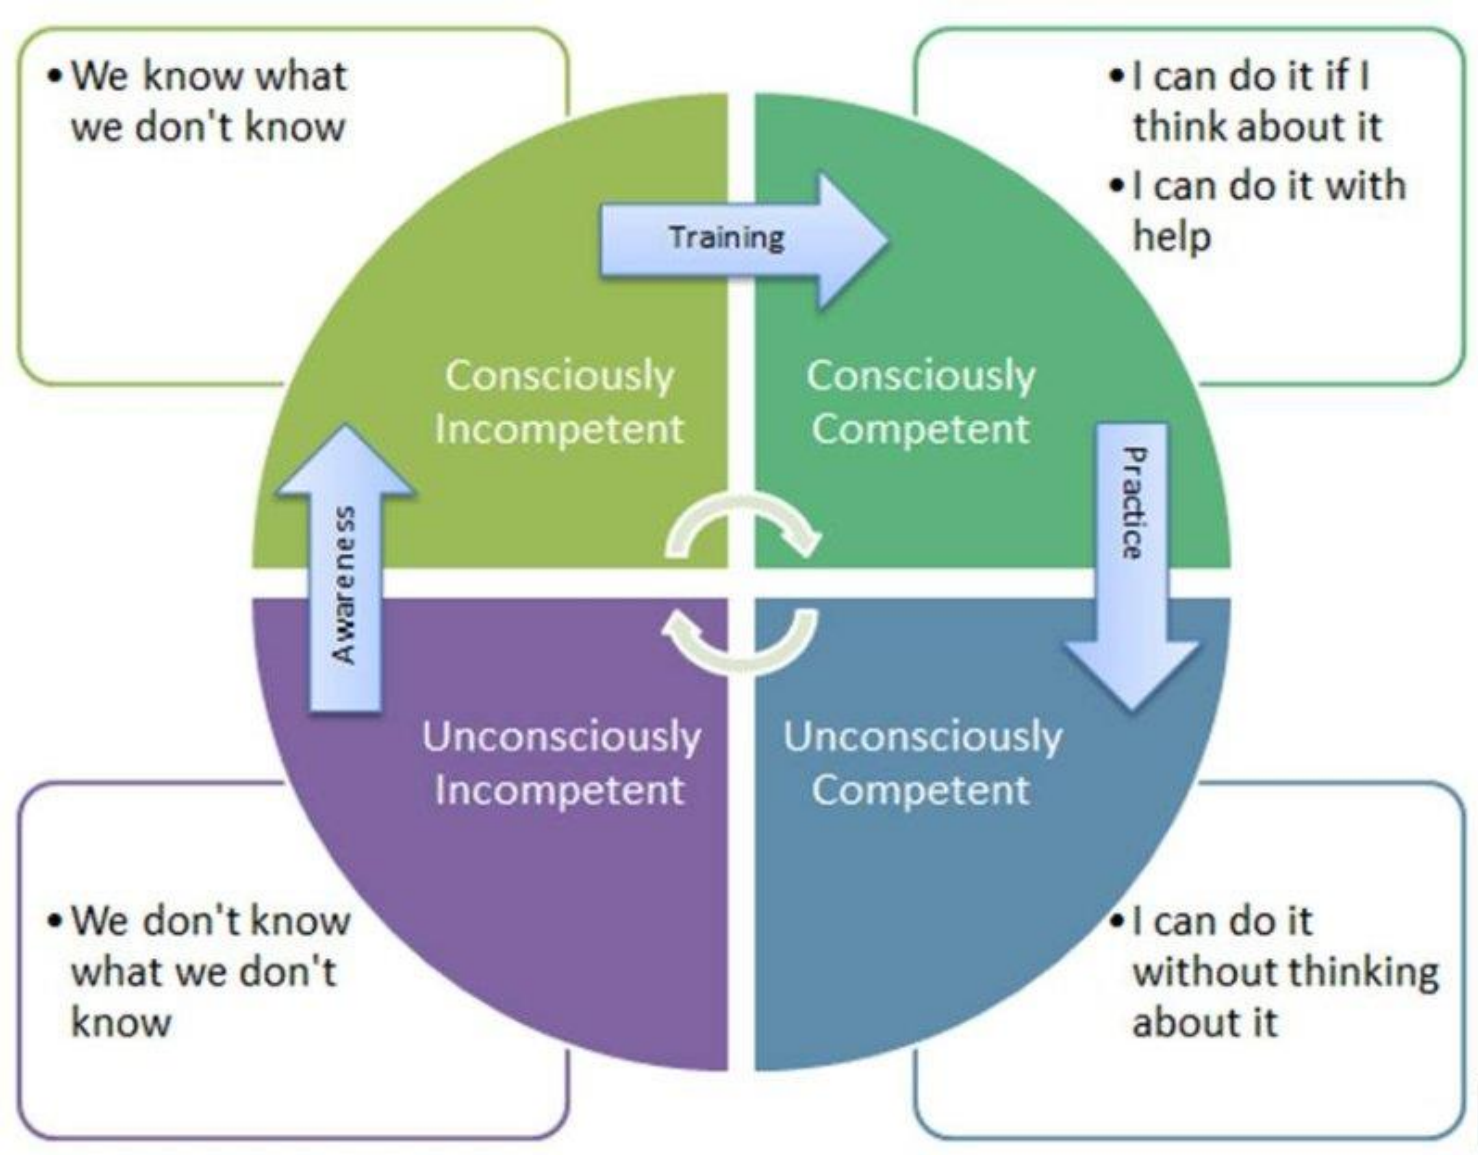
• We know what we don't know

• I can do it if I think about it
• I can do it with help

Training

Consciously Incompetent

Consciously Competent

Awareness

Practice

Unconsciously Incompetent

Unconsciously Competent

• We don't know what we don't know

• I can do it without thinking about it